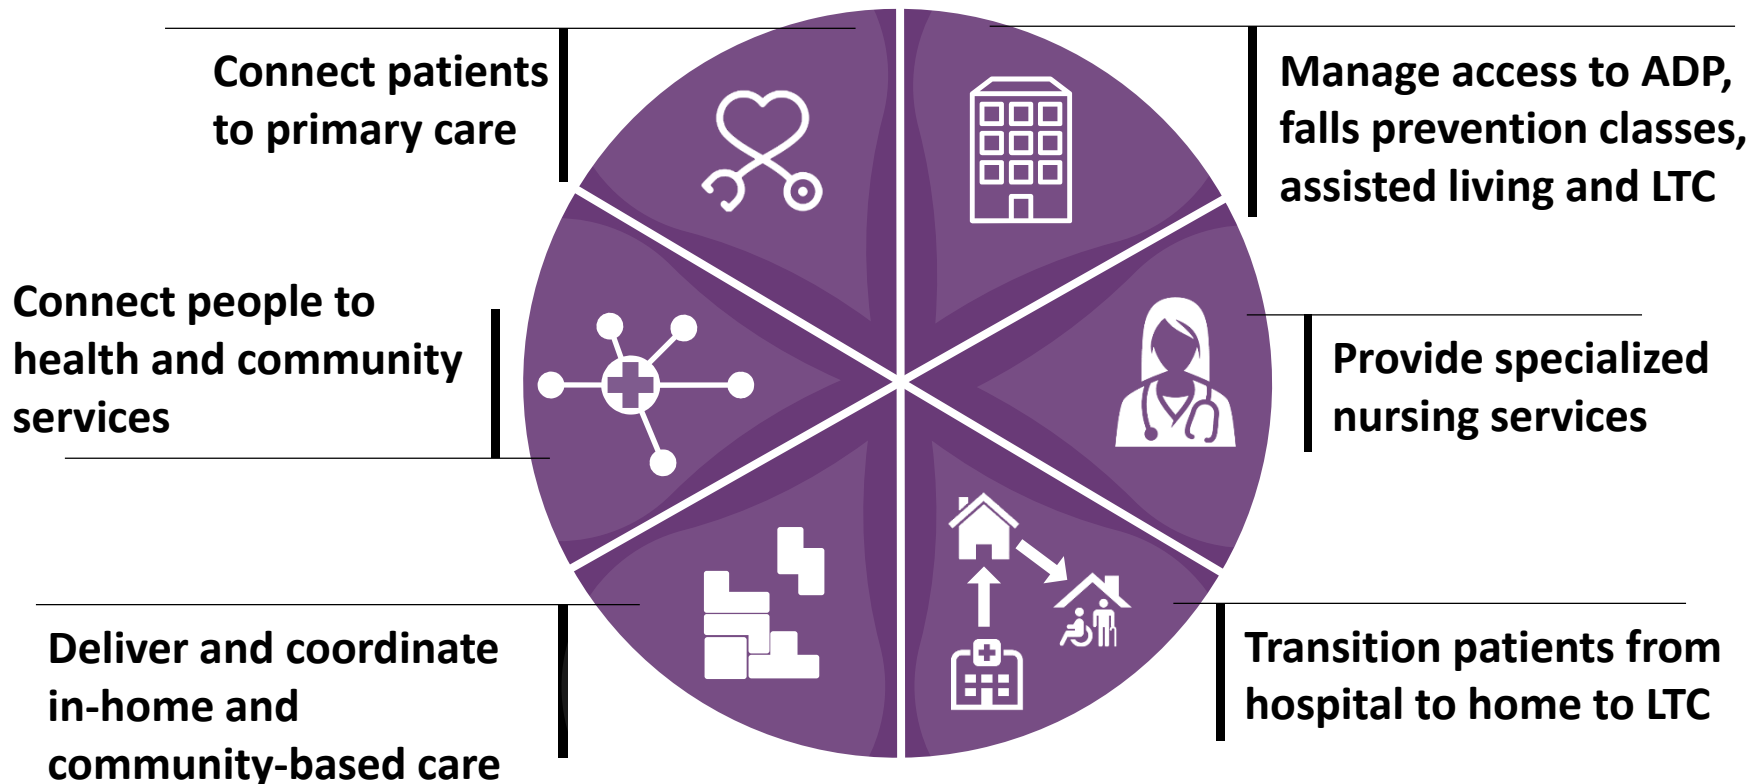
Connect patients to primary care

Manage access to ADP, falls prevention classes, assisted living and LTC

Connect people to health and community services

Provide specialized nursing services

Deliver and coordinate in-home and community-based care

Transition patients from hospital to home to LTC